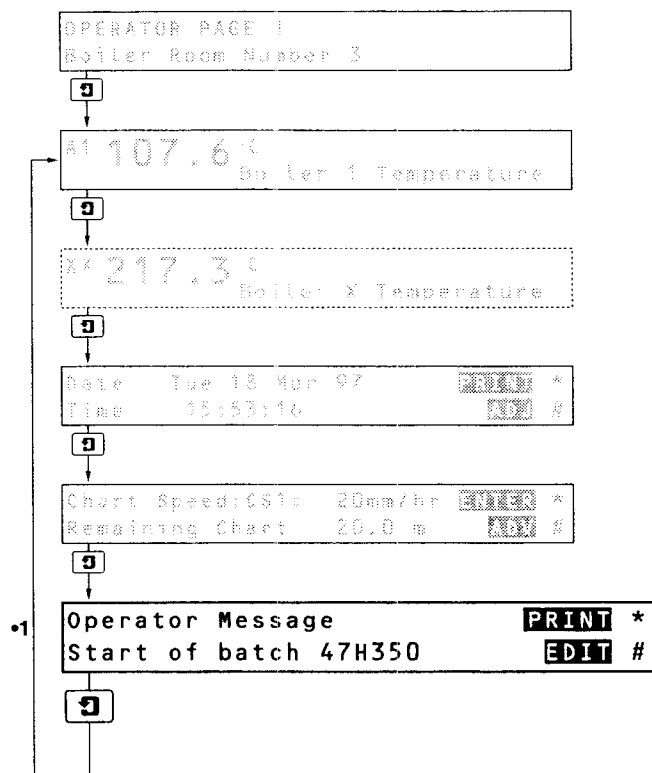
OPERATOR PAGE 1
Boiler Room Number 3

A1 107.6 C
Boiler 1 Temperature

XX 217.3 C
Boiler X Temperature

Date Tue 18 Mar 97 PRINT *
Time 15:53:16 ADV #

Chart Speed:C61: 20mm/hr ENTER *
Remaining Chart 20.0 m ADV #

•1

Operator Message PRINT *
Start of batch 47H350 EDIT #